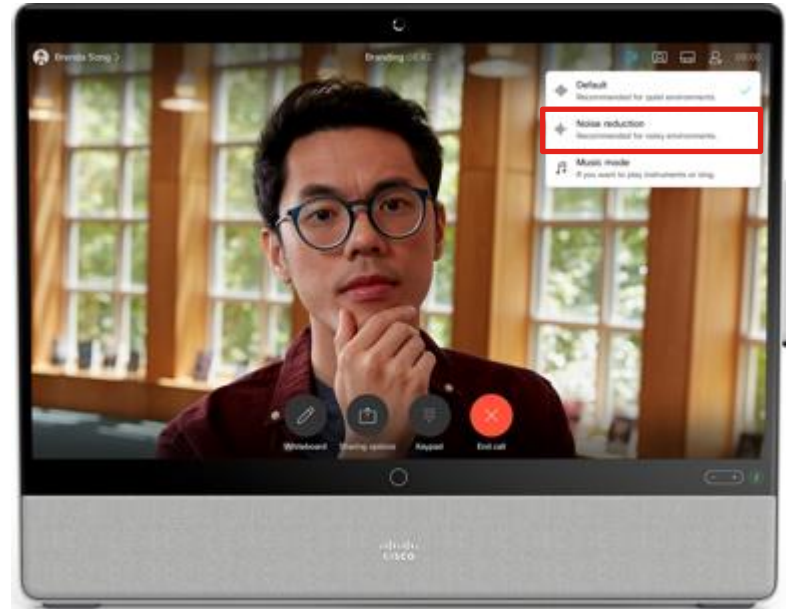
Brenda Song >

Branding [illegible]

00:00

Default
Recommended for quiet environments

Noise reduction
Recommended for noisy environments

Music mode
If you want to play instruments or sing

Whiteboard

Sharing options

Keypad

End call

CISCO